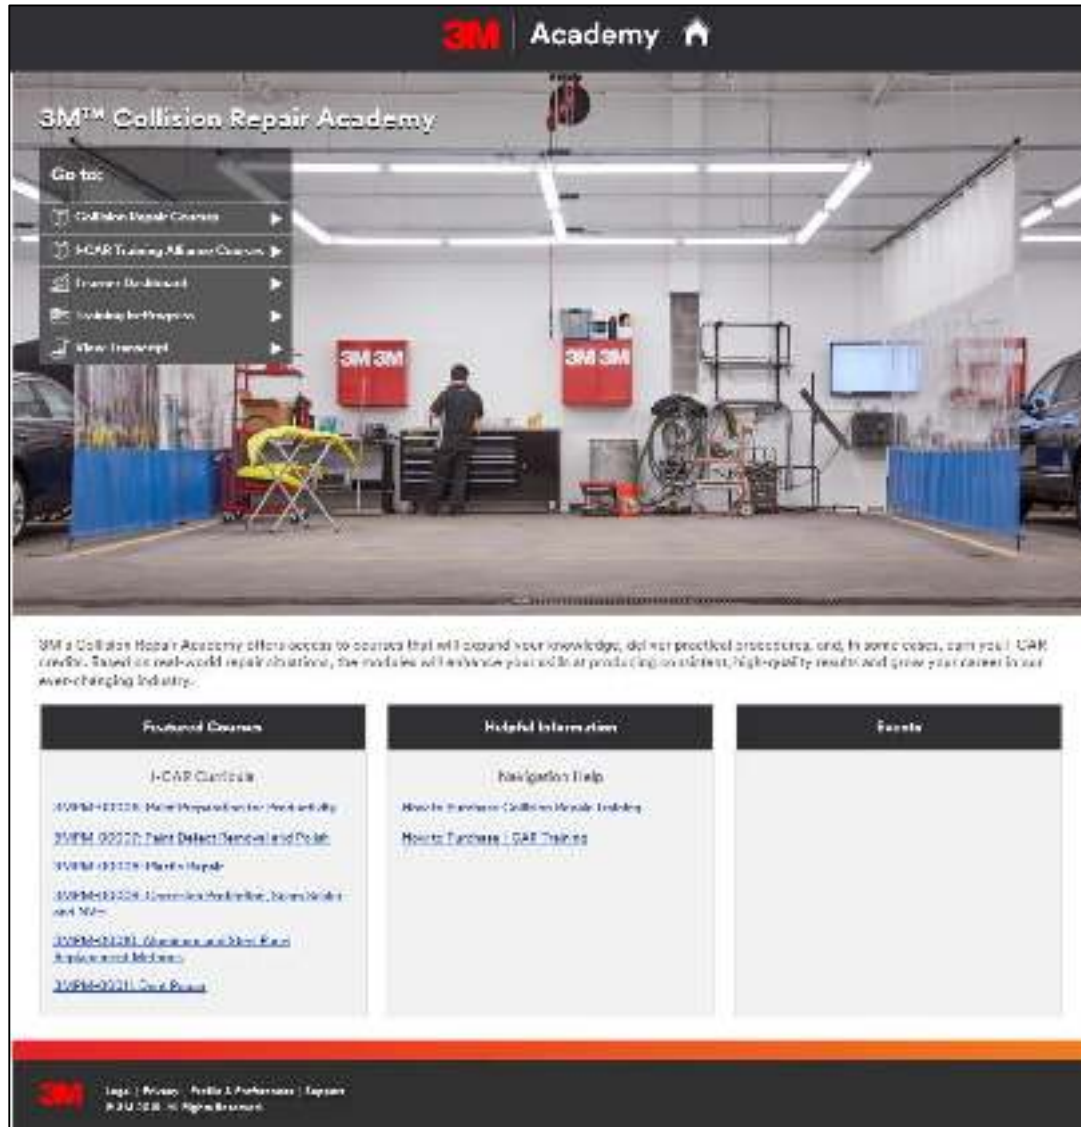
3M | Academy

3M™ Collision Repair Academy

Go to:

Collision Repair Courses

I-CAR Training Alliance Courses

Learner Dashboard

Training In Progress

View Transcript

3M 3M

3M 3M

3M's Collision Repair Academy offers access to courses that will expand your knowledge, deliver practical procedures, and, in some cases, earn you I-CAR credit. Based on real-world repair situations, the modules will enhance your skill at producing consistent, high-quality results and grow your career in our ever-changing industry.

Featured Courses

I-CAR Curricula

3MPM-00226: Paint Preparation for Productivity

3MPM-00227: Paint Defect Removal and Polish

3MPM-00228: Plastic Repair

3MPM-00229: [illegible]

3MPM-00230: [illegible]

3MPM-00231: Dent Repair

Helpful Information

Navigation Help

How to Purchase Collision Repair Training

How to Purchase I-CAR Training

Events

3M

Legal | Privacy | Profile & Preferences | Support
© 3M 2018. All Rights Reserved.